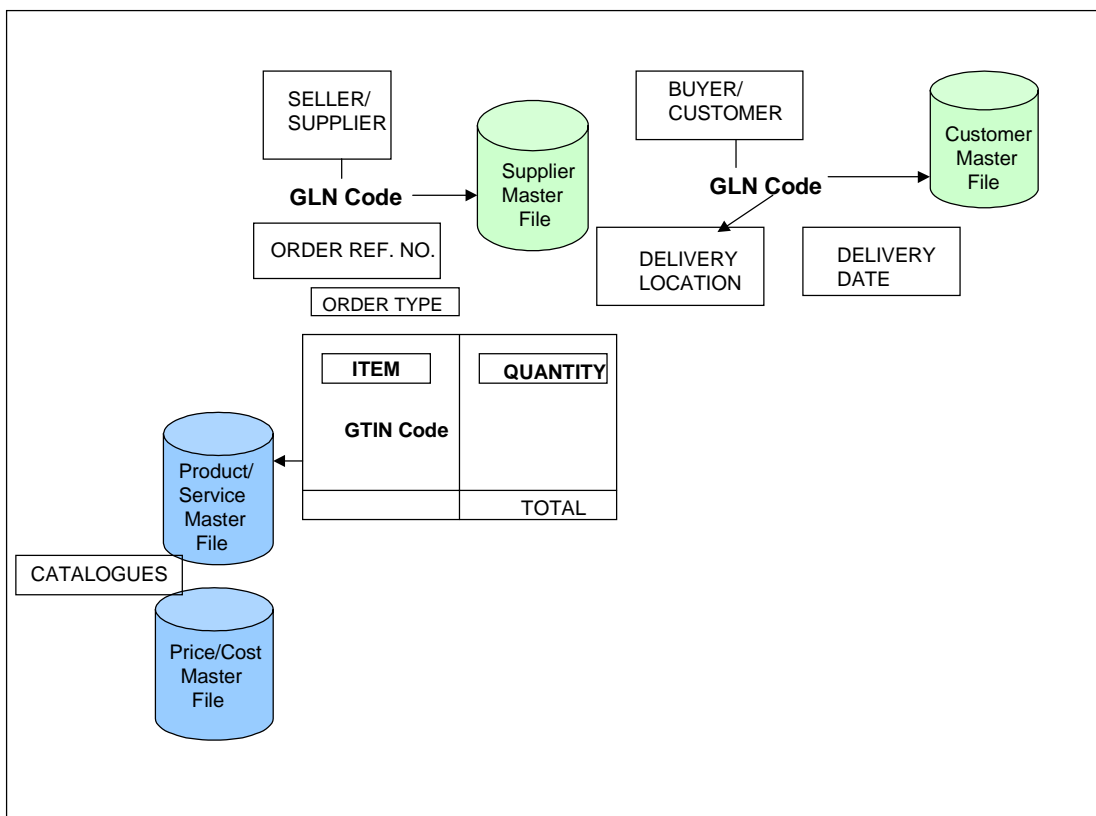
SELLER/ SUPPLIER

GLN Code

Supplier Master File

BUYER/ CUSTOMER

GLN Code

Customer Master File

ORDER REF. NO.

DELIVERY LOCATION

DELIVERY DATE

ORDER TYPE

| ITEM | QUANTITY |
|---|---|
| GTIN Code | |
| | TOTAL |

Product/ Service Master File

CATALOGUES

Price/Cost Master File